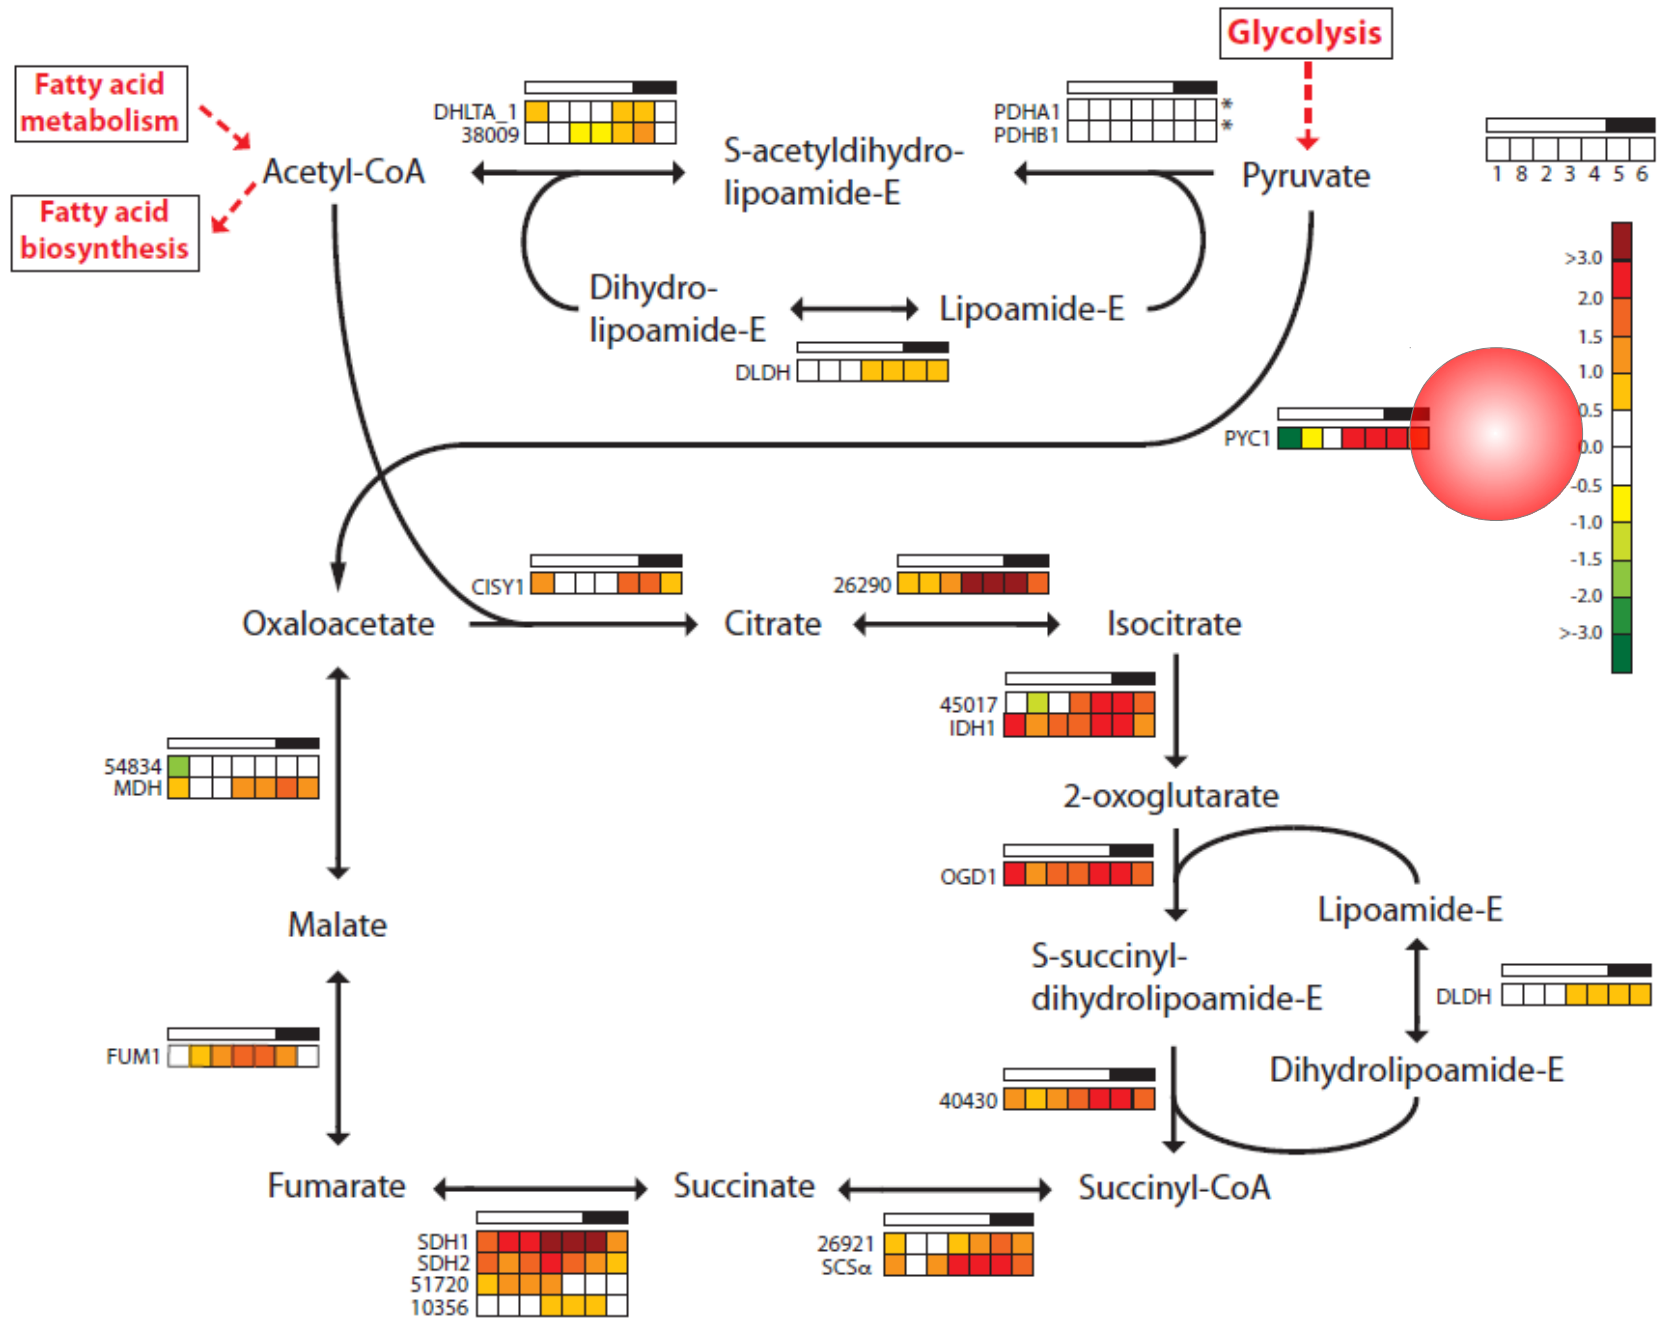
Glycolysis

Fatty acid metabolism

Fatty acid biosynthesis

Acetyl-CoA

DHLTA_1
38009

S-acetyldihydrolipoamide-E

PDHA1 *
PDHB1 *

Pyruvate

1 8 2 3 4 5 6

>3.0
2.0
1.5
1.0
0.5
0.0
-0.5
-1.0
-1.5
-2.0
>-3.0

Dihydrolipoamide-E

Lipoamide-E

DLDH

PYC1

CISY1

26290

Oxaloacetate

Citrate

Isocitrate

45017
IDH1

54834
MDH

2-oxoglutarate

OGD1

Lipoamide-E

Malate

S-succinyldihydrolipoamide-E

DLDH

FUM1

40430

Dihydrolipoamide-E

Fumarate

Succinate

Succinyl-CoA

SDH1
SDH2
51720
10356

26921
SCSα